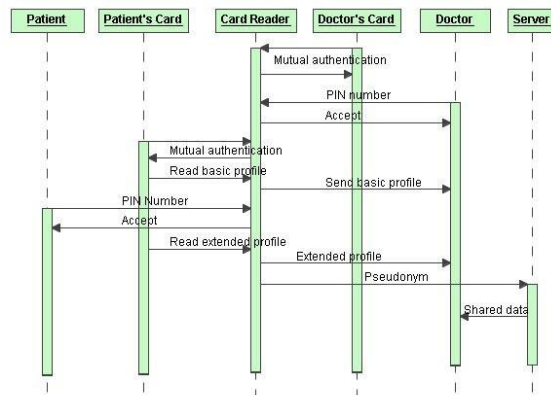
Patient

Patient's Card

Card Reader

Doctor's Card

Doctor

Server

Mutual authentication

PIN number

Accept

Mutual authentication

Read basic profile

Send basic profile

PIN Number

Accept

Read extended profile

Extended profile

Pseudonym

Shared data